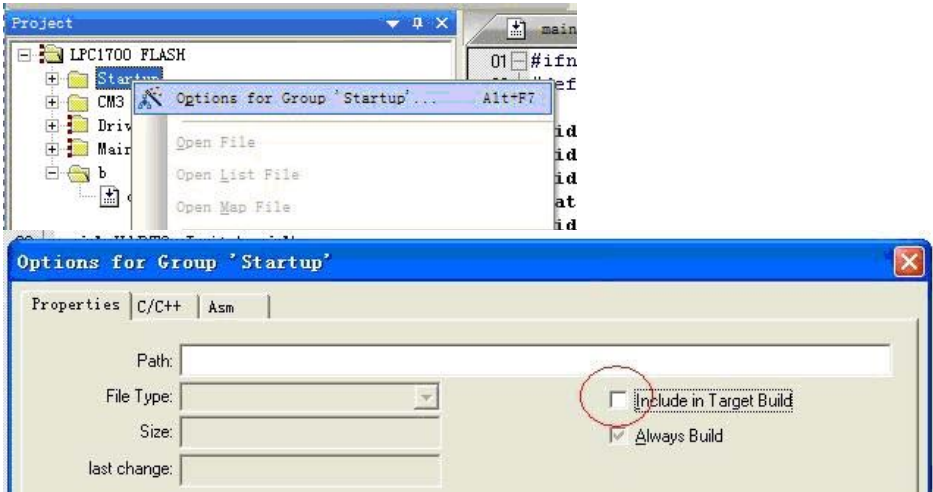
Project
LPC1700 FLASH
Startup
CM3
Driv
Main
b
main
01 #ifn
#ef
id
id
id
at
id
Options for Group 'Startup'... Alt+F7
Open File
Open List File
Open Map File

Options for Group 'Startup'
Properties
C/C++
Asm
Path:
File Type:
Size:
last change:
Include in Target Build
Always Build